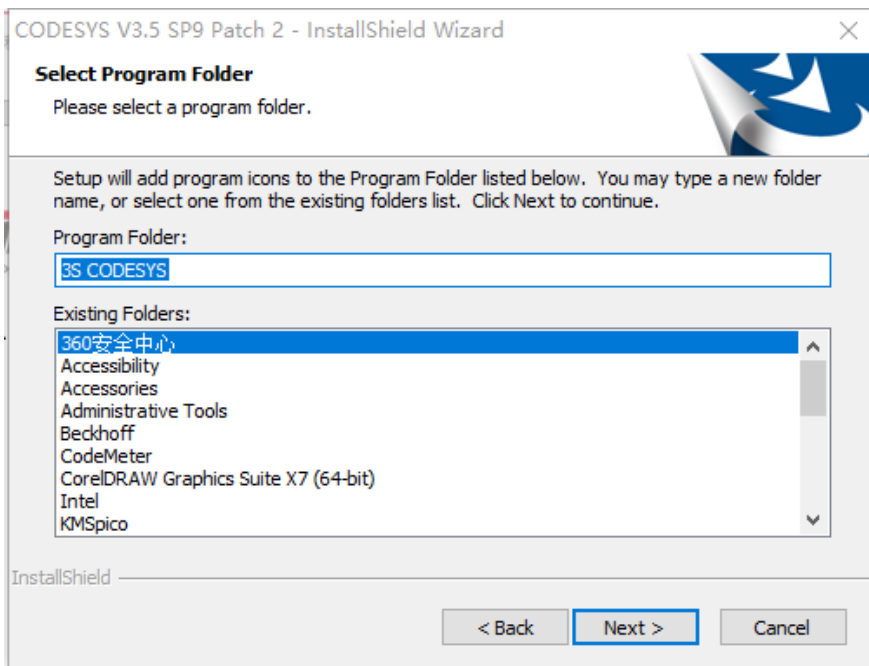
CODESYS V3.5 SP9 Patch 2 - InstallShield Wizard

Select Program Folder

Please select a program folder.

Setup will add program icons to the Program Folder listed below. You may type a new folder name, or select one from the existing folders list. Click Next to continue.

Program Folder:

3S CODESYS

Existing Folders:

360安全中心
Accessibility
Accessories
Administrative Tools
Beckhoff
CodeMeter
CorelDRAW Graphics Suite X7 (64-bit)
Intel
KMSpico

InstallShield

< Back

Next >

Cancel